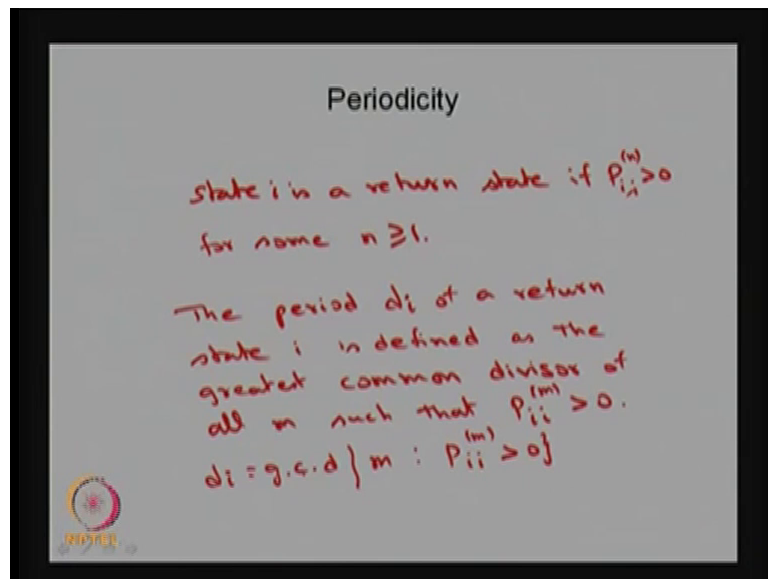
Periodicity

state i is a return state if $P_{ii}^{(n)} > 0$ for some $n \geq 1$.

The period $d_i$ of a return state i is defined as the greatest common divisor of all m such that $P_{ii}^{(m)} > 0$.

$d_i = g.c.d \{ m : P_{ii}^{(m)} > 0 \}$

NPTEL